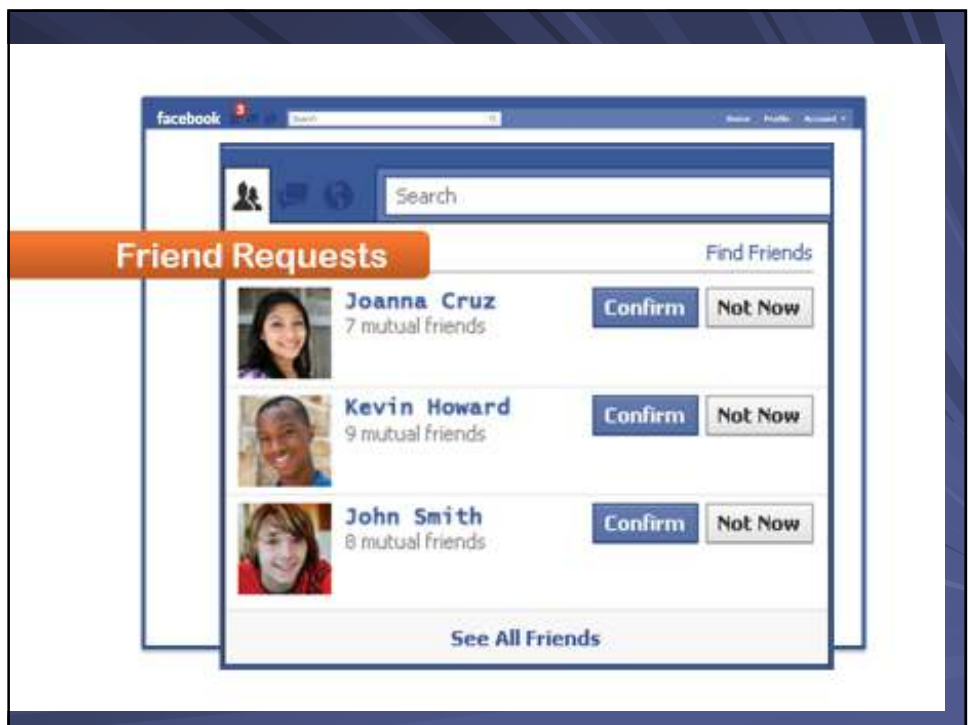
facebook 3 Search Home Profile Account

Search

Friend Requests

Find Friends

Joanna Cruz
7 mutual friends
Confirm Not Now

Kevin Howard
9 mutual friends
Confirm Not Now

John Smith
8 mutual friends
Confirm Not Now

See All Friends